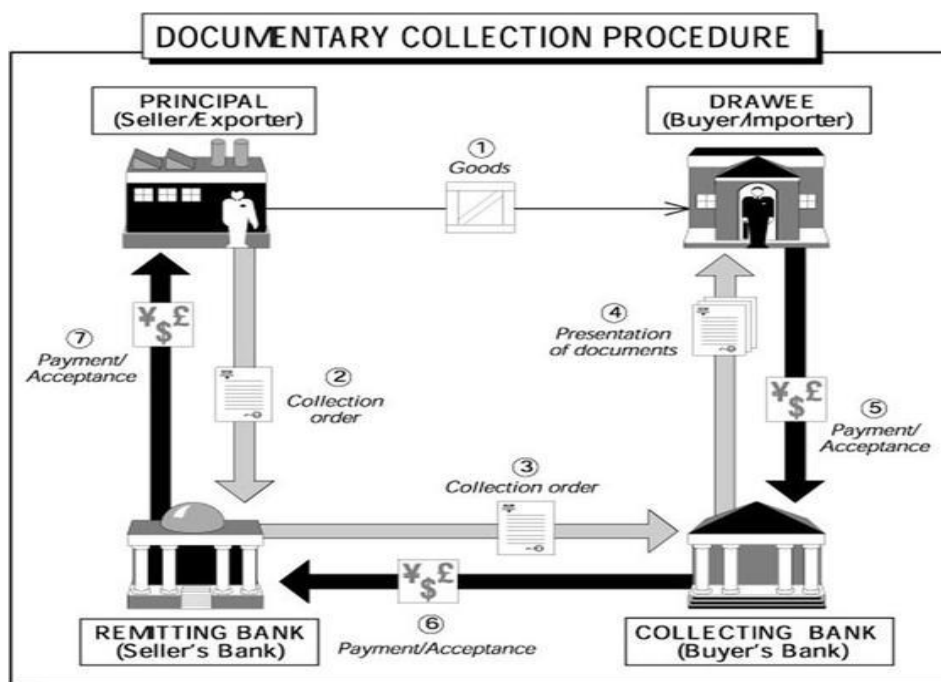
DOCUMENTARY COLLECTION PROCEDURE

PRINCIPAL (Seller/Exporter)

DRAWEE (Buyer/Importer)

① Goods

⑦ Payment/ Acceptance

¥ $ £

② Collection order

④ Presentation of documents

¥ $ £

⑤ Payment/ Acceptance

③ Collection order

¥ $ £

REMITTING BANK (Seller's Bank)

⑥ Payment/Acceptance

COLLECTING BANK (Buyer's Bank)